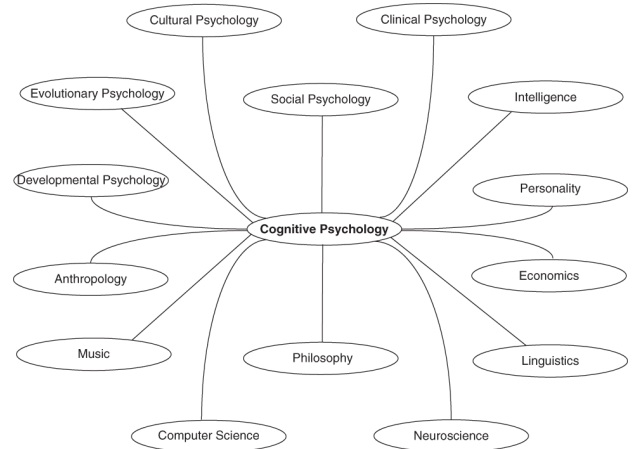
Cultural Psychology

Clinical Psychology

Evolutionary Psychology

Social Psychology

Intelligence

Developmental Psychology

Personality

Cognitive Psychology

Anthropology

Economics

Music

Philosophy

Linguistics

Computer Science

Neuroscience